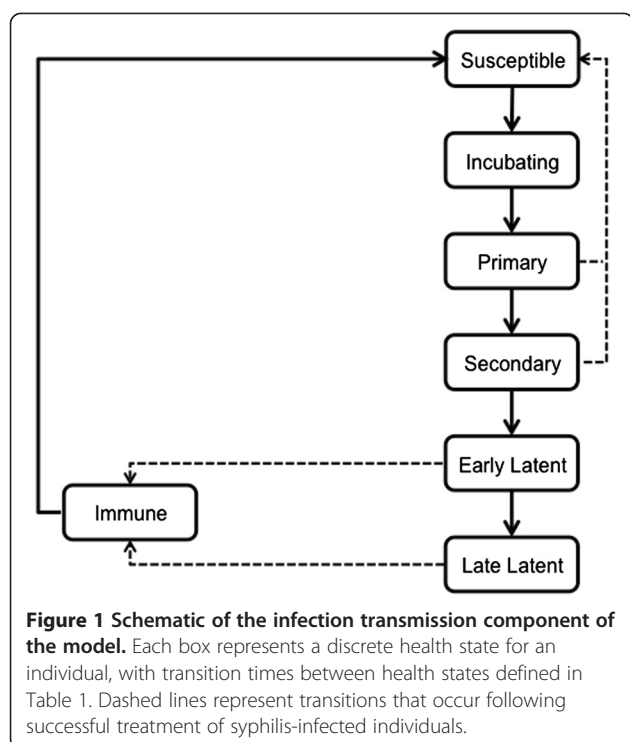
Susceptible

Incubating

Primary

Secondary

Early Latent

Immune

Late Latent

**Figure 1 Schematic of the infection transmission component of the model.** Each box represents a discrete health state for an individual, with transition times between health states defined in Table 1. Dashed lines represent transitions that occur following successful treatment of syphilis-infected individuals.